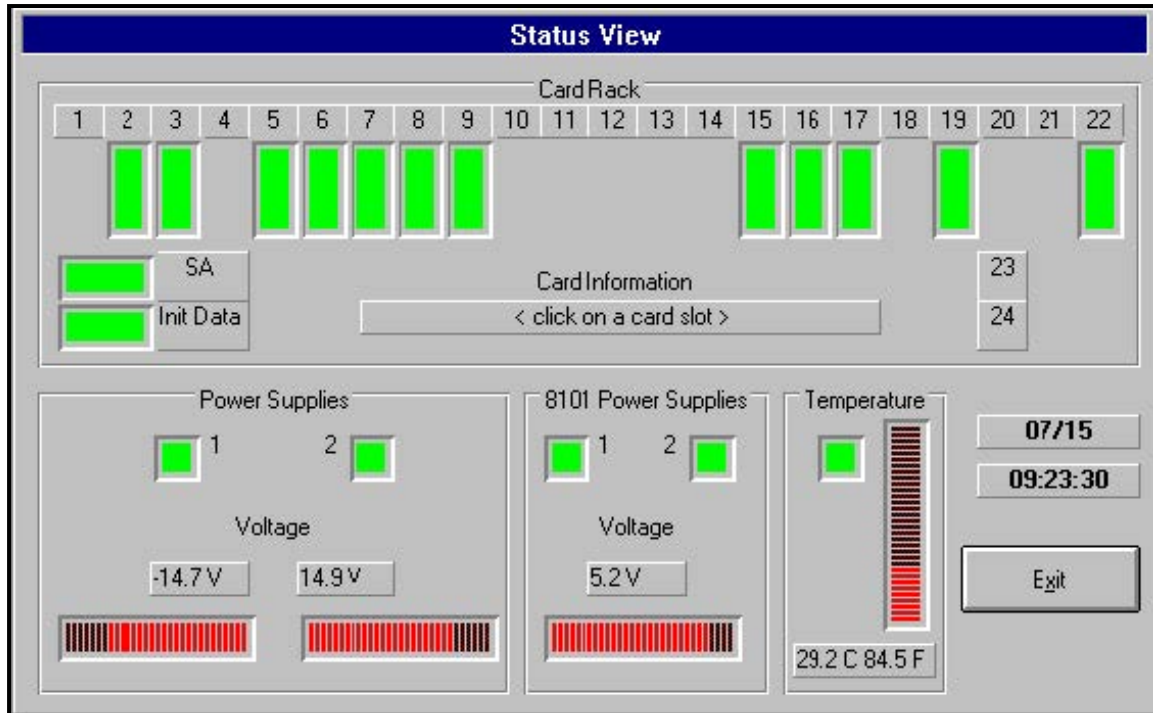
Status View

Card Rack

1 2 3 4 5 6 7 8 9 10 11 12 13 14 15 16 17 18 19 20 21 22

SA

Init Data

Card Information

< click on a card slot >

23

24

Power Supplies

1

2

Voltage

-14.7 V

14.9 V

8101 Power Supplies

1

2

Voltage

5.2 V

Temperature

29.2 C 84.5 F

07/15

09:23:30

Exit